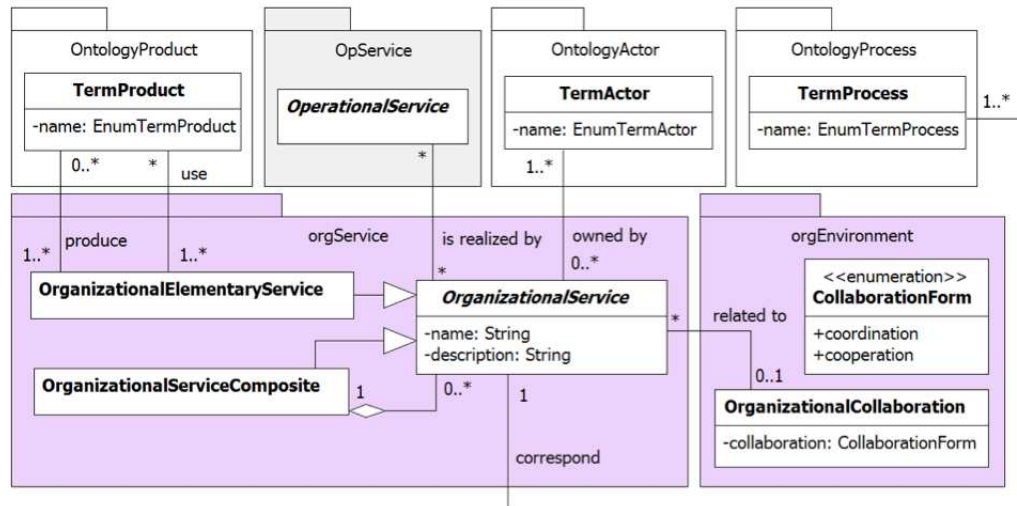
OntologyProduct

TermProduct

-name: EnumTermProduct

0..*

*

use

OpService

OperationalService

*

OntologyActor

TermActor

-name: EnumTermActor

1..*

OntologyProcess

TermProcess

-name: EnumTermProcess

1..*

orgService

1..*

produce

1..*

is realized by

owned by

*

0..*

OrganizationalElementaryService

OrganizationalService

-name: String
-description: String

*

OrganizationalServiceComposite

1

0..*

1

correspond

orgEnvironment

<<enumeration>>
CollaborationForm

+coordination
+cooperation

related to

0..1

OrganizationalCollaboration

-collaboration: CollaborationForm